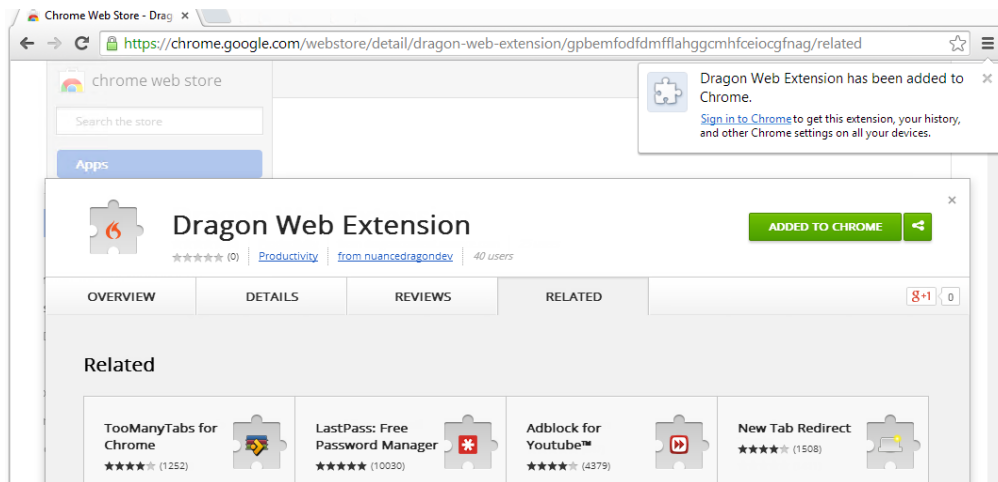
Chrome Web Store - Drag ×

https://chrome.google.com/webstore/detail/dragon-web-extension/gpbemfodfdmfflahggcmhfceiocgfnag/related

chrome web store

Search the store

Apps

Dragon Web Extension has been added to Chrome.

Sign in to Chrome to get this extension, your history, and other Chrome settings on all your devices.

×

×

Dragon Web Extension

(0) Productivity from nuancedragondev 40 users

ADDED TO CHROME

OVERVIEW DETAILS REVIEWS RELATED

g+1 0

Related

TooManyTabs for Chrome
(1252)

LastPass: Free Password Manager
(10030)

Adblock for Youtube™
(4379)

New Tab Redirect
(1508)